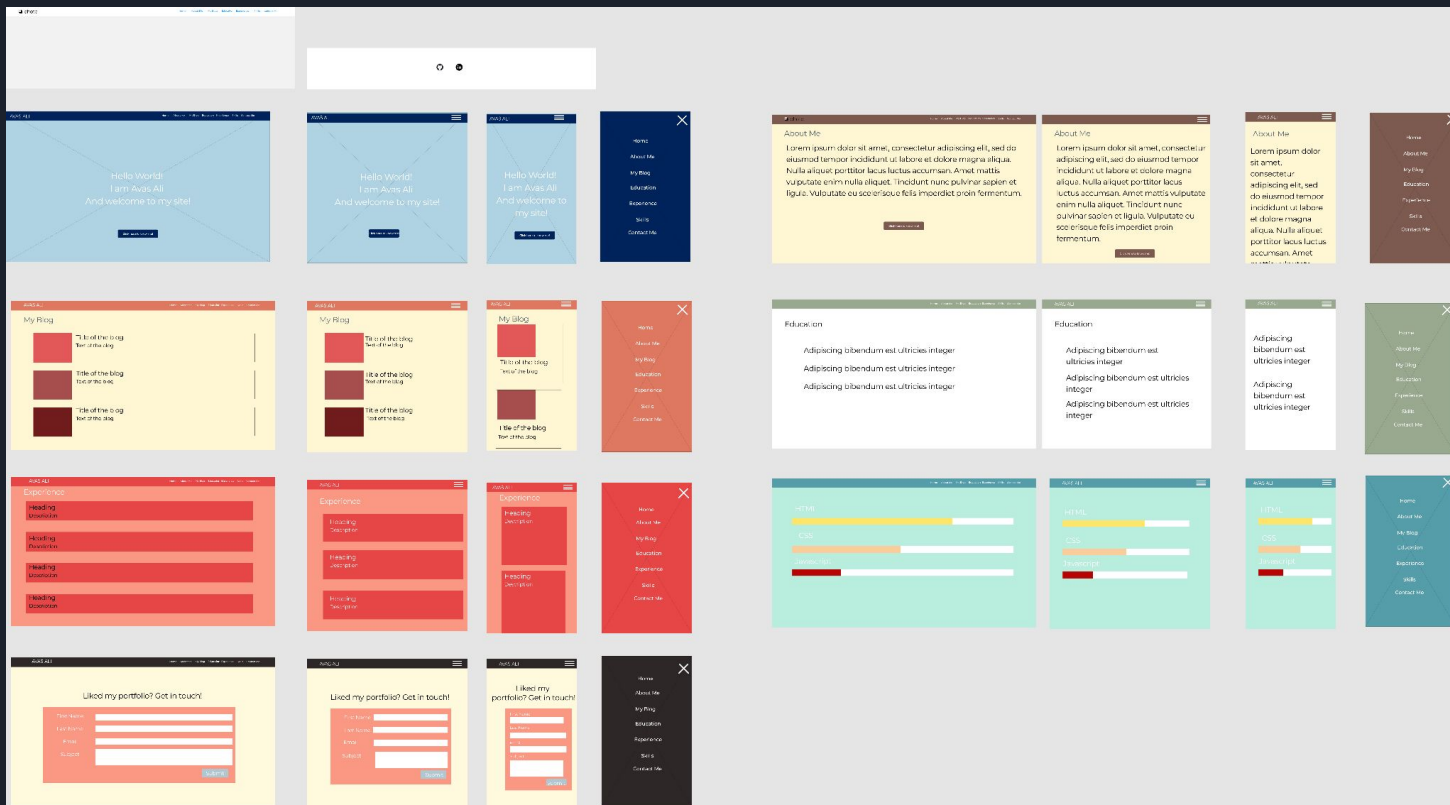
AVAS ALI

Hello World!
I am Avas Ali
And welcome to my site!

AVAS ALI

Hello World!
I am Avas Ali
And welcome to my site!

AVAS ALI

Hello World!
I am Avas Ali
And welcome to my site!

Home
About Me
My Blog
Education
Experience
Skills
Contact Me

About Me
Lorem ipsum dolor sit amet, consectetur adipiscing elit, sed do eiusmod tempor incididunt ut labore et dolore magna aliqua. Nulla aliquet porttitor lacus luctus accumsan. Amet mattis vulputate enim nulla aliquet. Tincidunt nunc pulvinar sapien et ligula. Vulputate eu scelerisque felis imperdiet proin fermentum.

About Me
Lorem ipsum dolor sit amet, consectetur adipiscing elit, sed do eiusmod tempor incididunt ut labore et dolore magna aliqua. Nulla aliquet porttitor lacus luctus accumsan. Amet mattis vulputate enim nulla aliquet. Tincidunt nunc pulvinar sapien et ligula. Vulputate eu scelerisque felis imperdiet proin fermentum.

About Me
Lorem ipsum dolor sit amet, consectetur adipiscing elit, sed do eiusmod tempor incididunt ut labore et dolore magna aliqua. Nulla aliquet porttitor lacus luctus accumsan. Amet

Home
About Me
My Blog
Education
Experience
Skills
Contact Me

AVAS ALI
My Blog
Title of the blog
Text of the blog
Title of the blog
Text of the blog
Title of the blog
Text of the blog

AVAS ALI
My Blog
Title of the blog
Text of the blog
Title of the blog
Text of the blog
Title of the blog
Text of the blog

AVAS ALI
My Blog
Title of the blog
Text of the blog
Title of the blog
Text of the blog

Home
About Me
My Blog
Education
Experience
Skills
Contact Me

Education
Adipiscing bibendum est ultricies integer
Adipiscing bibendum est ultricies integer
Adipiscing bibendum est ultricies integer

AVAS ALI
Education
Adipiscing bibendum est ultricies integer
Adipiscing bibendum est ultricies integer
Adipiscing bibendum est ultricies integer

AVAS ALI
Adipiscing bibendum est ultricies integer
Adipiscing bibendum est ultricies integer

Home
About Me
My Blog
Education
Experience
Skills
Contact Me

AVAS ALI
Experience
Heading
Description
Heading
Description
Heading
Description
Heading
Description

AVAS ALI
Experience
Heading
Description
Heading
Description
Heading
Description

AVAS ALI
Experience
Heading
Description
Heading
Description

Home
About Me
My Blog
Education
Experience
Skills
Contact Me

HTML
CSS
Javascript

AVAS ALI
HTML
CSS
Javascript

AVAS ALI
HTML
CSS
Javascript

Home
About Me
My Blog
Education
Experience
Skills
Contact Me

AVAS ALI
Liked my portfolio? Get in touch!
First Name
Last Name
Email
Subject
Submit

AVAS ALI
Liked my portfolio? Get in touch!
First Name
Last Name
Email
Subject
Submit

AVAS ALI
Liked my portfolio? Get in touch!
Submit

Home
About Me
My Blog
Education
Experience
Skills
Contact Me